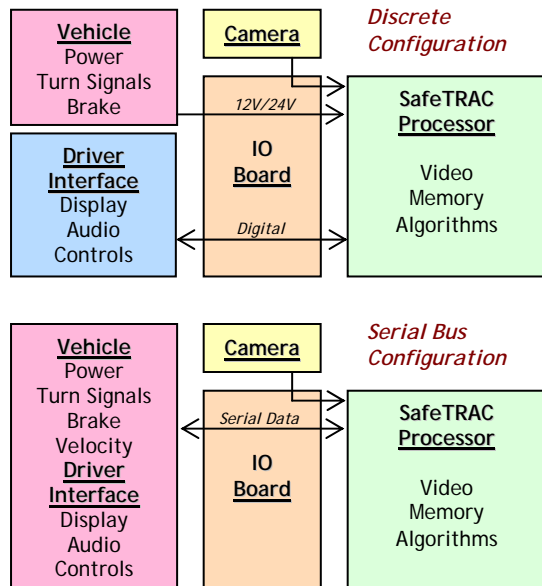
Vehicle
Power
Turn Signals
Brake

Camera

Discrete Configuration

12V/24V

IO
Board

SafeTRAC
Processor

Video
Memory
Algorithms

Driver
Interface
Display
Audio
Controls

Digital

Vehicle
Power
Turn Signals
Brake
Velocity
Driver
Interface
Display
Audio
Controls

Camera

Serial Bus Configuration

Serial Data

IO
Board

SafeTRAC
Processor

Video
Memory
Algorithms